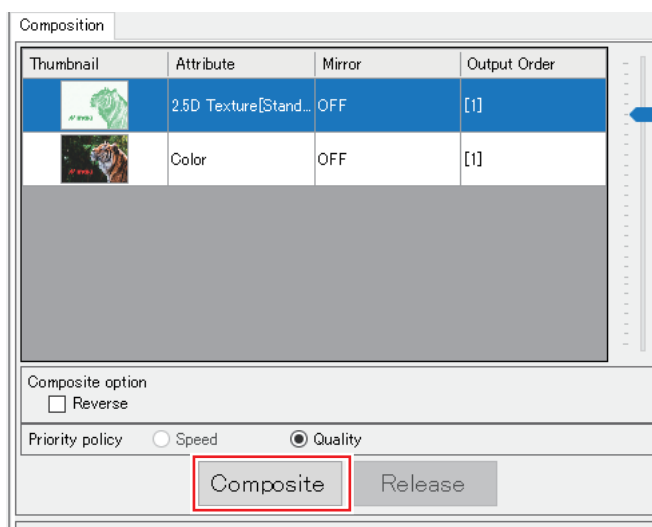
Composition

| Thumbnail | Attribute | Mirror | Output Order |
|---|---|---|---|
| | 2.5D Texture[Stand... | OFF | [1] |
| | Color | OFF | [1] |

Composite option
Reverse

Priority policy Speed Quality

Composite Release